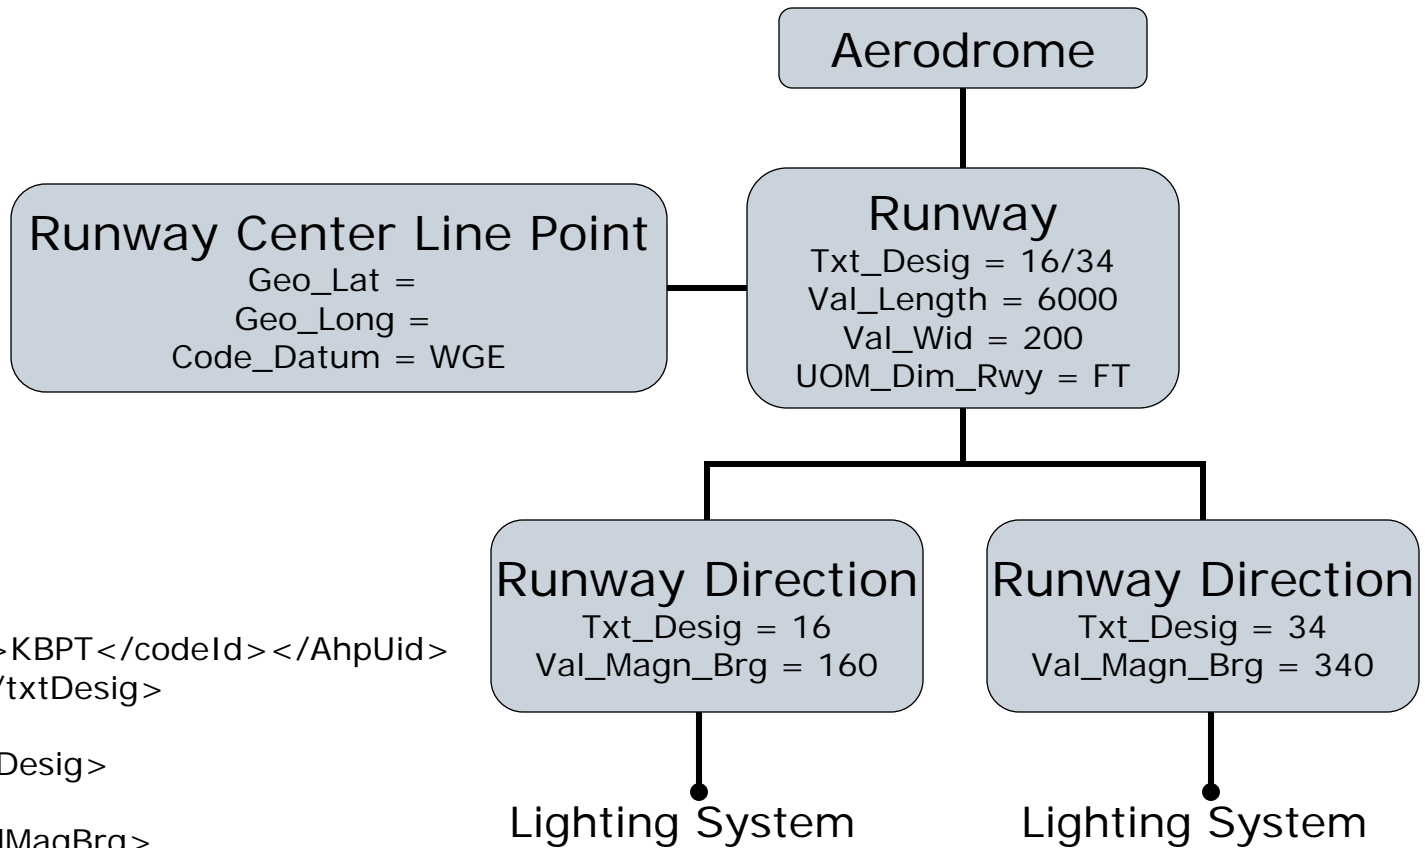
Aerodrome

Runway Center Line Point
Geo_Lat =
Geo_Long =
Code_Datum = WGE

Runway
Txt_Desig = 16/34
Val_Length = 6000
Val_Wid = 200
UOM_Dim_Rwy = FT

>KBPT</codeId></AhpUid>
/txtDesig>

Desig>

lMagBrg>

Runway Direction
Txt_Desig = 16
Val_Magn_Brg = 160

Runway Direction
Txt_Desig = 34
Val_Magn_Brg = 340

Lighting System

Lighting System